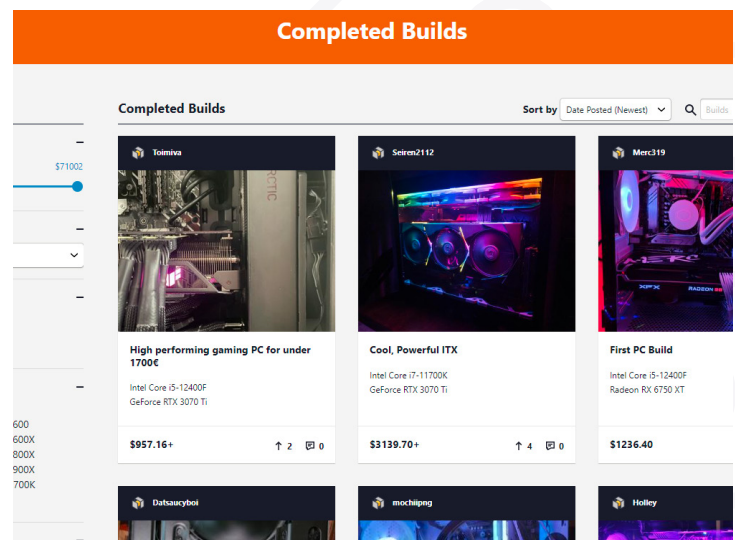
Completed Builds

–
$71002
–
–
–
600
600X
800X
900X
700K

Completed Builds

Sort by Date Posted (Newest)

Builds

Toimiva

RCTIC

High performing gaming PC for under 1700€

Intel Core i5-12400F
GeForce RTX 3070 Ti

$957.16+ 2 0

Seiren2112

Cool, Powerful ITX

Intel Core i7-11700K
GeForce RTX 3070 Ti

$3139.70+ 4 0

Merc319

XFX RADEON

First PC Build

Intel Core i5-12400F
Radeon RX 6750 XT

$1236.40

Datsaucyboi

mochiipng

Holley